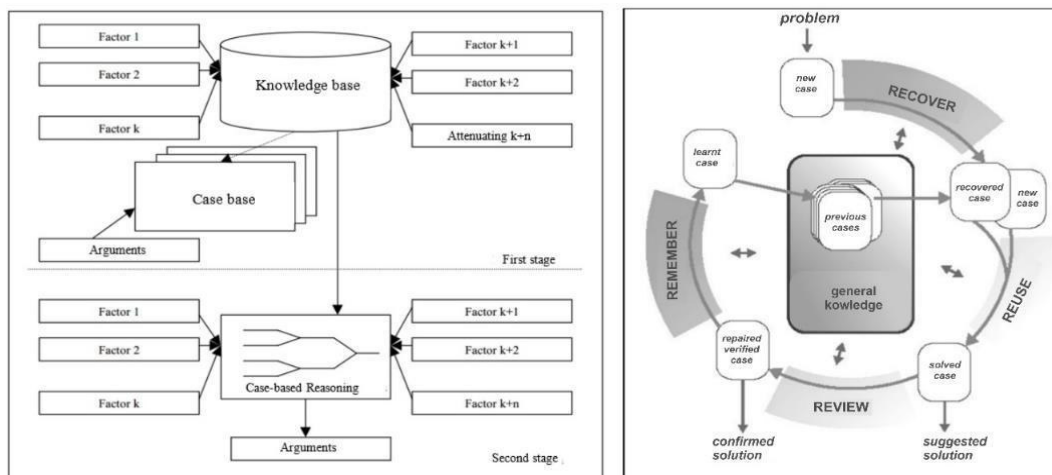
Factor 1

Factor 2

Factor k

Knowledge base

Factor k+1

Factor k+2

Attenuating k+n

Case base

Arguments

First stage

Factor 1

Factor 2

Factor k

Case-based Reasoning

Factor k+1

Factor k+2

Factor k+n

Arguments

Second stage

problem

new case

RECOVER

learnt case

previous cases

recovered case

new case

REMEMBER

general kowledge

REUSE

repaired verified case

solved case

REVIEW

confirmed solution

suggested solution